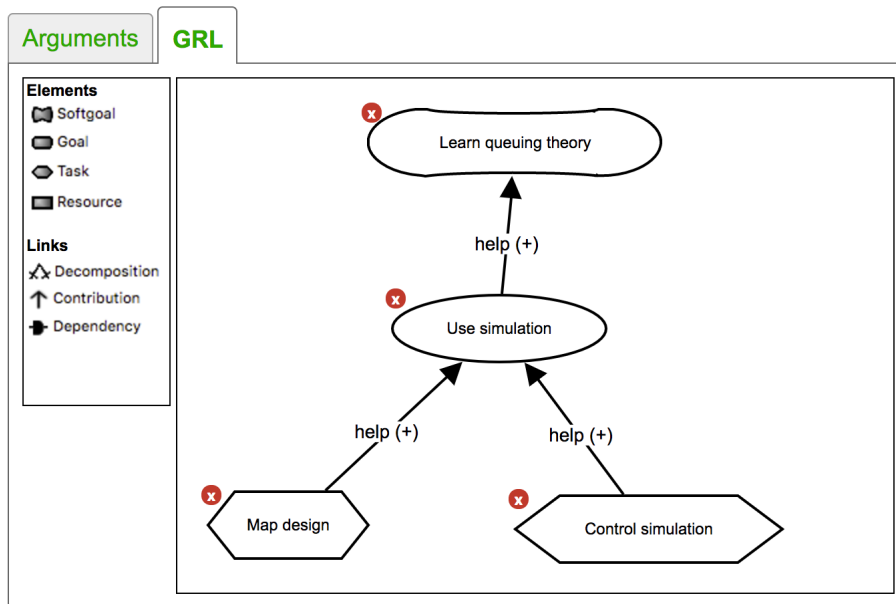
Arguments GRL

Elements
Softgoal
Goal
Task
Resource

Links
Decomposition
Contribution
Dependency

x Learn queuing theory

help (+)

x Use simulation

help (+)

help (+)

x Map design

x Control simulation